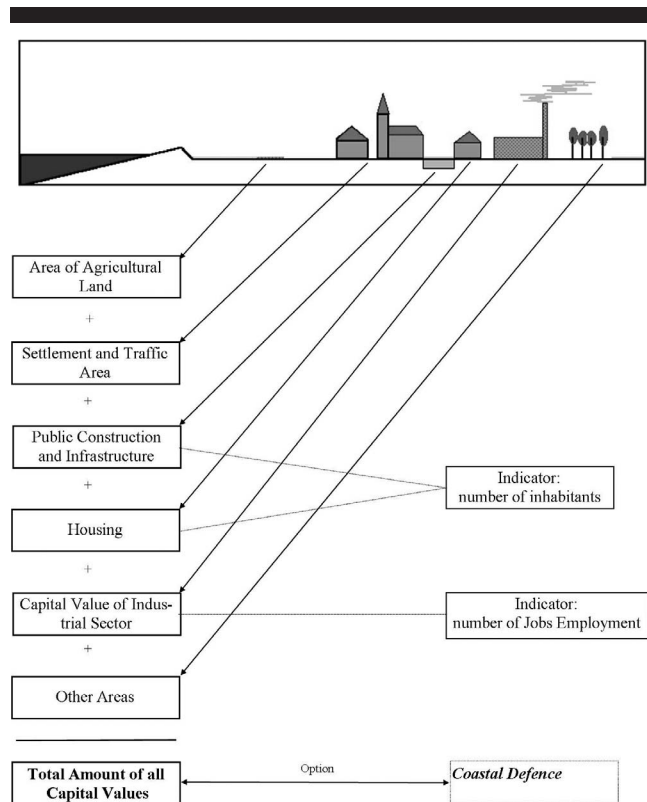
Area of Agricultural Land

+

Settlement and Traffic Area

+

Public Construction and Infrastructure

+

Housing

+

Capital Value of Industrial Sector

+

Other Areas

Indicator: number of inhabitants

Indicator: number of Jobs Employment

Total Amount of all Capital Values

Option

Coastal Defence